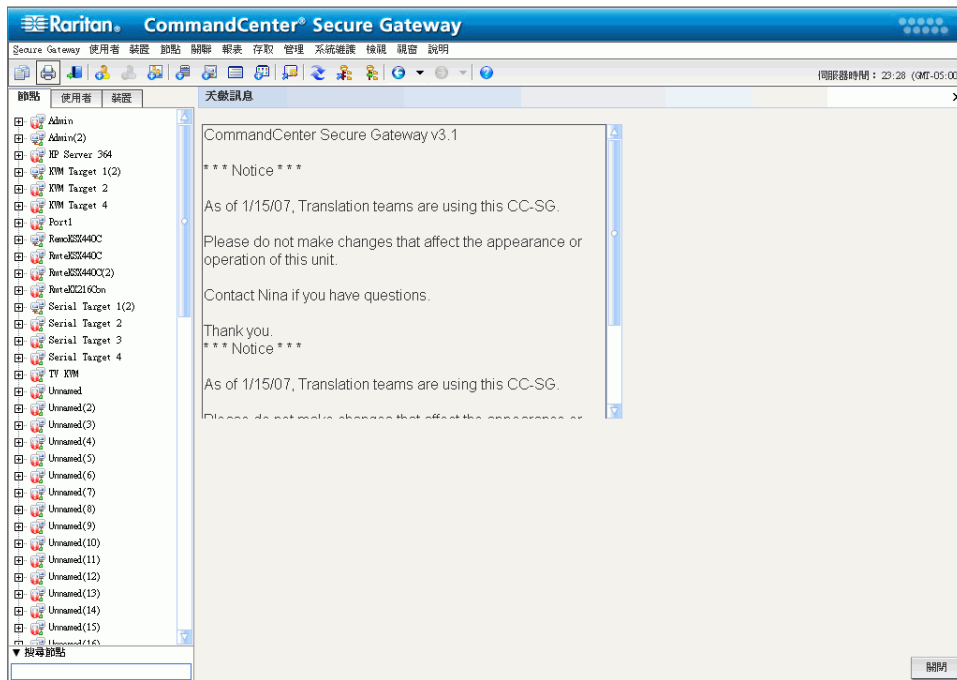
Raritan. CommandCenter® Secure Gateway

Secure Gateway 使用者 裝置 節點 關聯 報表 存取 管理 系統維護 檢視 視窗 說明

伺服器時間：23:28 (GMT-05:00

節點 使用者 裝置

Admin
Admin(2)
HP Server 364
KVM Target 1(2)
KVM Target 2
KVM Target 4
Port1
RemoKSX440C
RmteKSX440C
RmteKSX440C(2)
RmteKX216Cbn
Serial Target 1(2)
Serial Target 2
Serial Target 3
Serial Target 4
TV KVM
Unnamed
Unnamed(2)
Unnamed(3)
Unnamed(4)
Unnamed(5)
Unnamed(6)
Unnamed(7)
Unnamed(8)
Unnamed(9)
Unnamed(10)
Unnamed(11)
Unnamed(12)
Unnamed(13)
Unnamed(14)
Unnamed(15)
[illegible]

▼ 搜尋節點

天數訊息

CommandCenter Secure Gateway v3.1

* * * Notice * * *

As of 1/15/07, Translation teams are using this CC-SG.

Please do not make changes that affect the appearance or operation of this unit.

Contact Nina if you have questions.

Thank you.
* * * Notice * * *

As of 1/15/07, Translation teams are using this CC-SG.

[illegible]

關閉